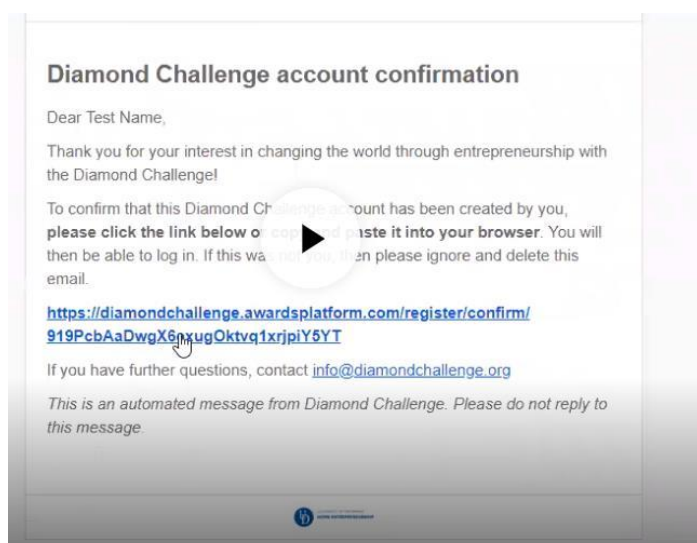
Diamond Challenge account confirmation

Dear Test Name,

Thank you for your interest in changing the world through entrepreneurship with the Diamond Challenge!

To confirm that this Diamond Ch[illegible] account has been created by you, **please click the link below o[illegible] paste it into your browser**. You will then be able to log in. If this wa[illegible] you, t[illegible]en please ignore and delete this email.

https://diamondchallenge.awardsplatform.com/register/confirm/919PcbAaDwgX6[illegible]xugOktvq1xrjpiY5YT

If you have further questions, contact info@diamondchallenge.org

*This is an automated message from Diamond Challenge. Please do not reply to this message.*